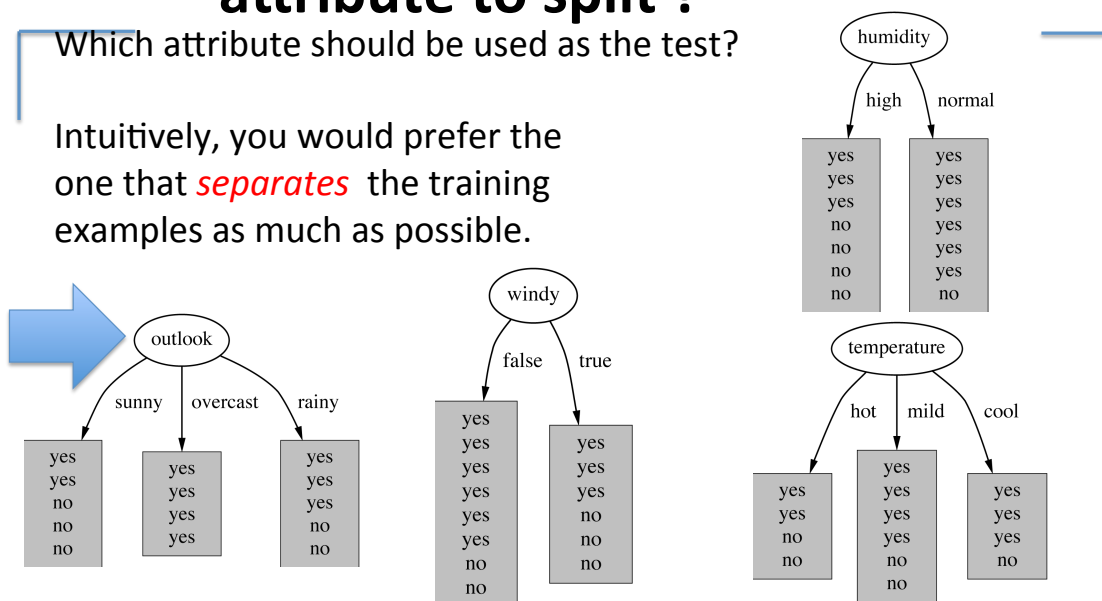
attribute to split?

Which attribute should be used as the test?

Intuitively, you would prefer the one that *separates* the training examples as much as possible.

humidity
high normal
yes yes yes no no no no
yes yes yes yes yes yes no

outlook
sunny overcast rainy
yes yes no no no
yes yes yes yes
yes yes yes no no

windy
false true
yes yes yes yes yes yes no no
yes yes yes no no no

temperature
hot mild cool
yes yes no no
yes yes yes yes no no
yes yes yes no